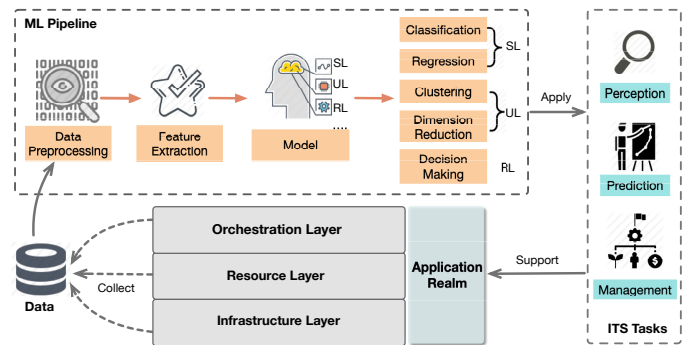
ML Pipeline

Data Preprocessing

Feature Extraction

SL
UL
RL
....

Model

Classification
Regression
SL

Clustering
Dimension Reduction
UL

Decision Making
RL

Apply

Perception

Prediction

Management

ITS Tasks

Support

Orchestration Layer
Resource Layer
Infrastructure Layer

Application Realm

Collect

Data